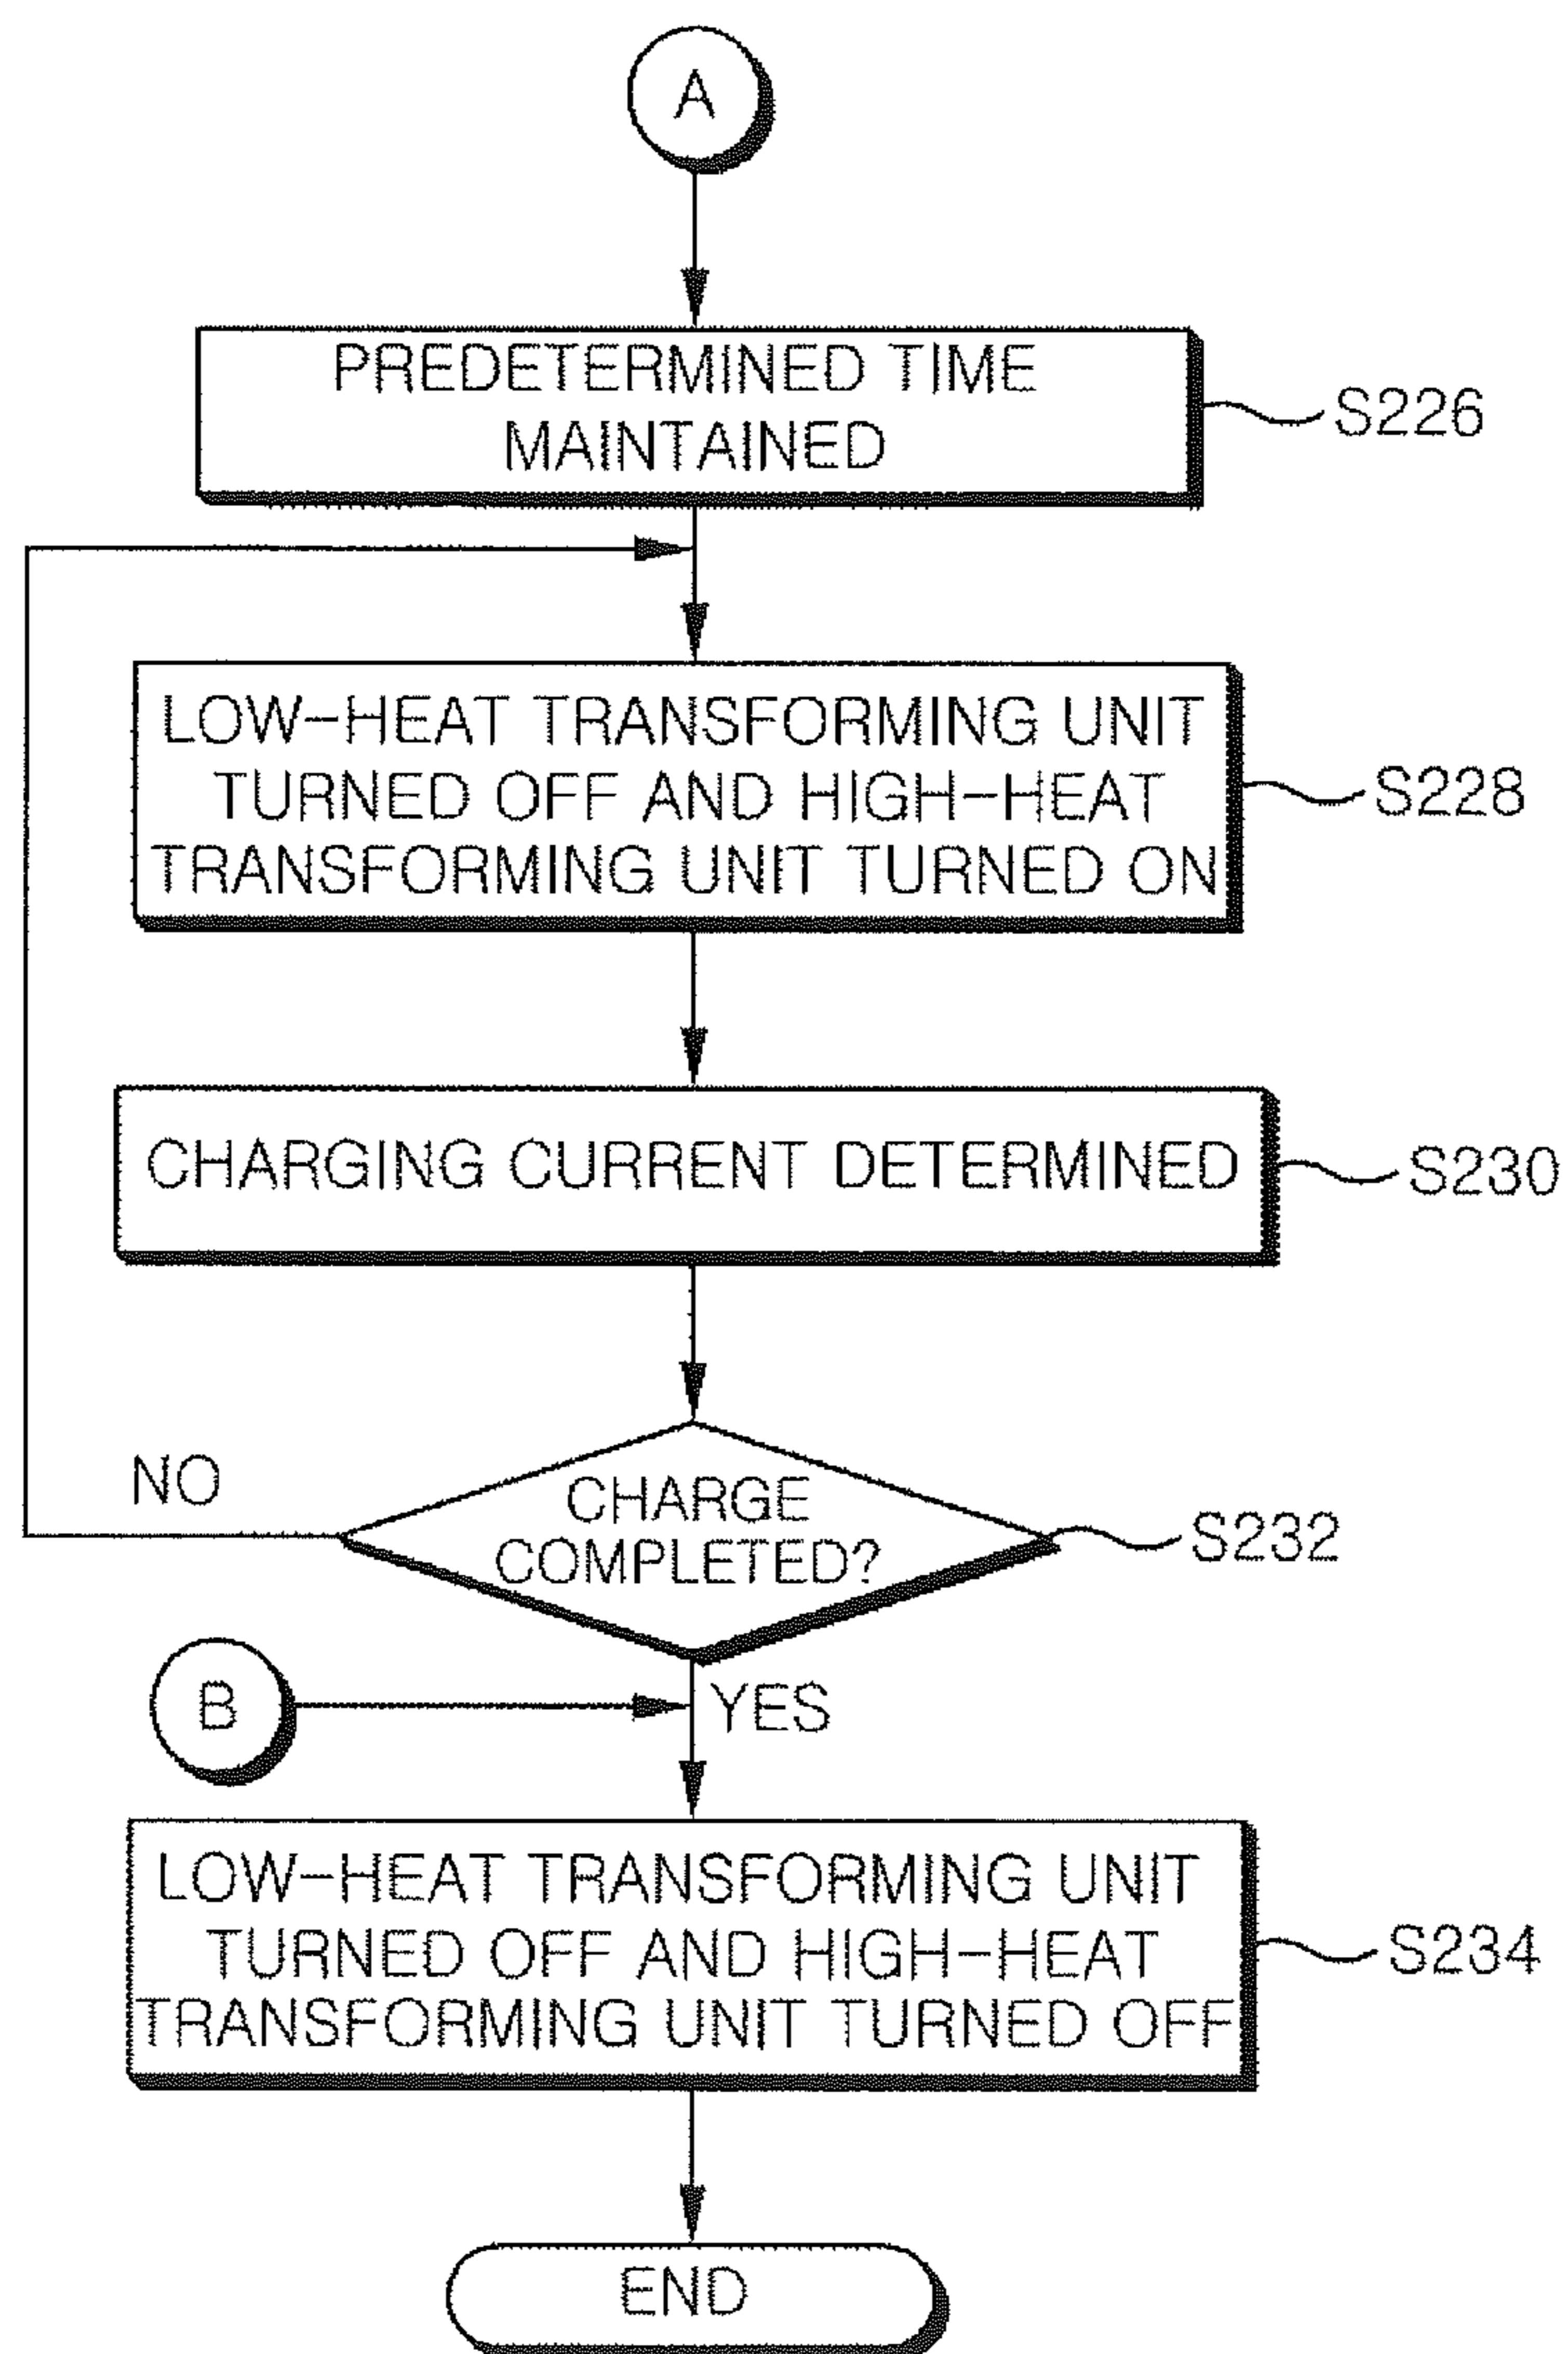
A

PREDETERMINED TIME MAINTAINED

S226

LOW-HEAT TRANSFORMING UNIT TURNED OFF AND HIGH-HEAT TRANSFORMING UNIT TURNED ON

S228

CHARGING CURRENT DETERMINED

S230

NO

CHARGE COMPLETED?

S232

B

YES

LOW-HEAT TRANSFORMING UNIT TURNED OFF AND HIGH-HEAT TRANSFORMING UNIT TURNED OFF

S234

END